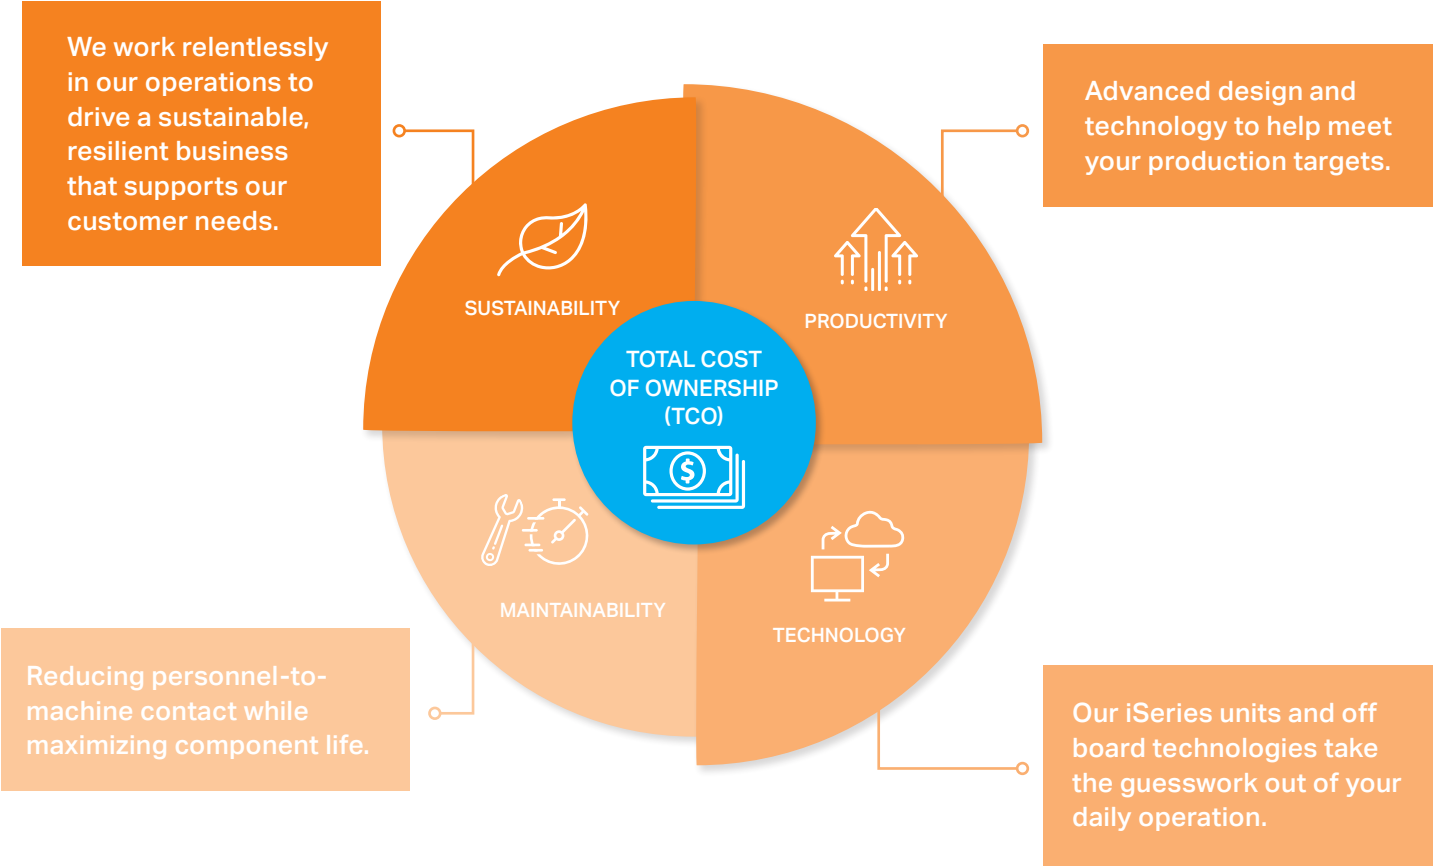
We work relentlessly in our operations to drive a sustainable, resilient business that supports our customer needs.

Advanced design and technology to help meet your production targets.

SUSTAINABILITY

PRODUCTIVITY

TOTAL COST OF OWNERSHIP (TCO)

$

MAINTAINABILITY

TECHNOLOGY

Reducing personnel-to-machine contact while maximizing component life.

Our iSeries units and off board technologies take the guesswork out of your daily operation.